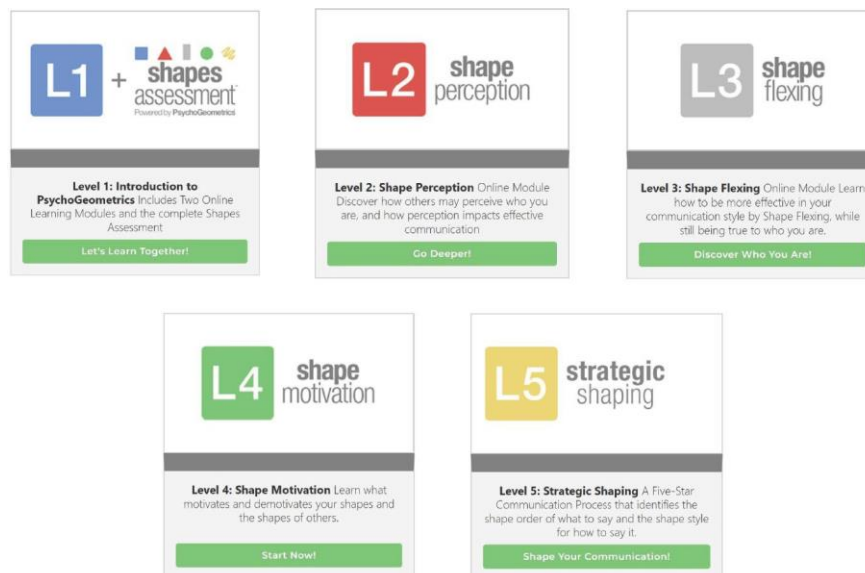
L1 + shapes assessment
Powered by PsychoGeometrics

Level 1: Introduction to PsychoGeometrics Includes Two Online Learning Modules and the complete Shapes Assessment

Let's Learn Together!

L2 shape perception

Level 2: Shape Perception Online Module Discover how others may perceive who you are, and how perception impacts effective communication

Go Deeper!

L3 shape flexing

Level 3: Shape Flexing Online Module Learn how to be more effective in your communication style by Shape Flexing, while still being true to who you are.

Discover Who You Are!

L4 shape motivation

Level 4: Shape Motivation Learn what motivates and demotivates your shapes and the shapes of others.

Start Now!

L5 strategic shaping

Level 5: Strategic Shaping A Five-Star Communication Process that identifies the shape order of what to say and the shape style for how to say it.

Shape Your Communication!